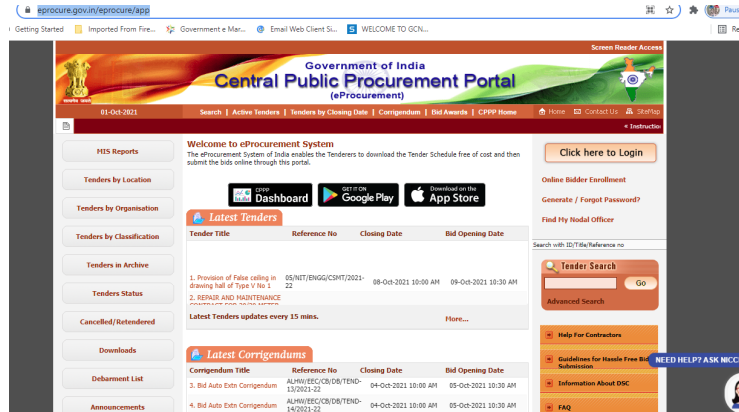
eprocure.gov.in/eprocure/app

Getting Started | Imported From Fire... | Government e Mar... | Email Web Client Si... | WELCOME TO GCN...

Paus

Screen Reader Access

Government of India
Central Public Procurement Portal
(eProcurement)

01-Oct-2021 | Search | Active Tenders | Tenders by Closing Date | Corrigendum | Bid Awards | CPPP Home | Home | Contact Us | SiteMap

« Instructio

MIS Reports
Tenders by Location
Tenders by Organisation
Tenders by Classification
Tenders in Archive
Tenders Status
Cancelled/Retendered
Downloads
Debarment List
Announcements

Welcome to eProcurement System
The eProcurement System of India enables the Tenderers to download the Tender Schedule free of cost and then submit the bids online through this portal.

CPPP Dashboard | GET IT ON Google Play | Download on the App Store

Latest Tenders

| Tender Title | Reference No | Closing Date | Bid Opening Date |
|---|---|---|---|
| 1. Provision of False ceiling in drawing hall of Type V No 1 | 05/NIT/ENGG/CSMT/2021-22 | 08-Oct-2021 10:00 AM | 09-Oct-2021 10:30 AM |
| 2. REPAIR AND MAINTENANCE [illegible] | | | |

Latest Tenders updates every 15 mins. More...

Latest Corrigendums

| Corrigendum Title | Reference No | Closing Date | Bid Opening Date |
|---|---|---|---|
| 3. Bid Auto Extn Corrigendum | ALHW/EEC/C8/DB/TEND-13/2021-22 | 04-Oct-2021 10:00 AM | 05-Oct-2021 10:30 AM |
| 4. Bid Auto Extn Corrigendum | ALHW/EEC/C8/DB/TEND-14/2021-22 | 04-Oct-2021 10:00 AM | 05-Oct-2021 10:30 AM |

Click here to Login
Online Bidder Enrollment
Generate / Forgot Password?
Find My Nodal Officer

Search with ID/Title/Reference no

Tender Search
Go
Advanced Search

Help For Contractors
Guidelines for Hassle Free Bid Submission
Information About DSC
FAQ

NEED HELP? ASK NICC